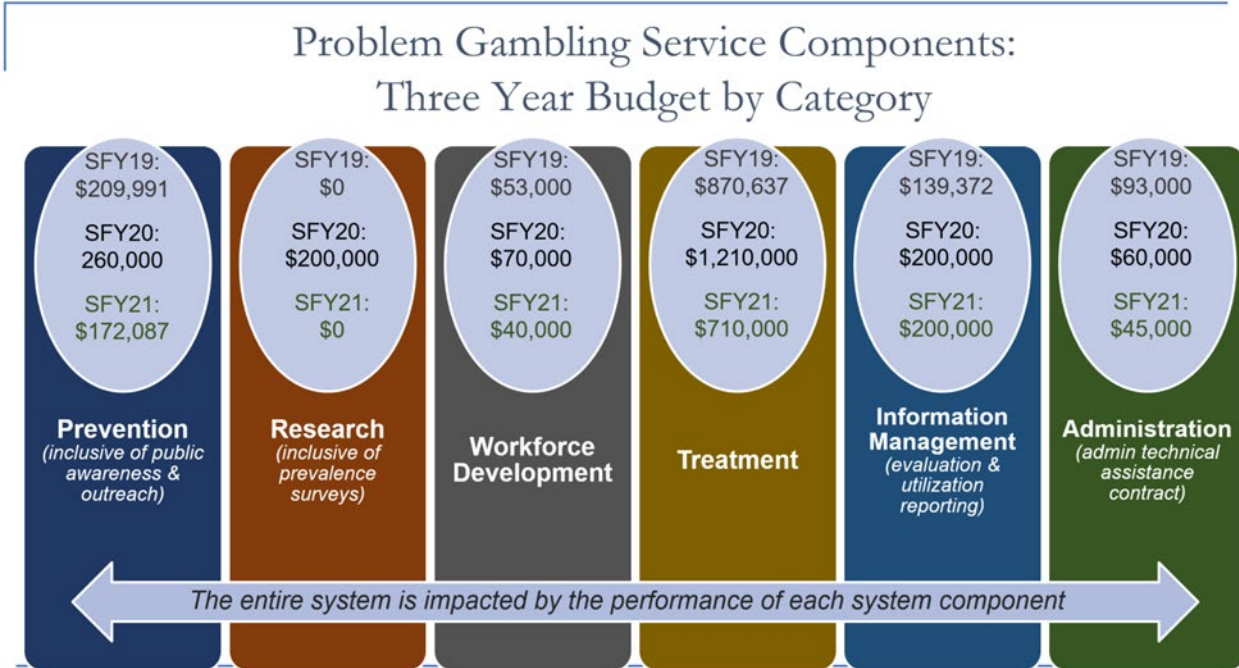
Problem Gambling Service Components:
Three Year Budget by Category

SFY19: $209,991
SFY20: 260,000
SFY21: $172,087
Prevention
(inclusive of public awareness & outreach)

SFY19: $0
SFY20: $200,000
SFY21: $0
Research
(inclusive of prevalence surveys)

SFY19: $53,000
SFY20: $70,000
SFY21: $40,000
Workforce Development

SFY19: $870,637
SFY20: $1,210,000
SFY21: $710,000
Treatment

SFY19: $139,372
SFY20: $200,000
SFY21: $200,000
Information Management
(evaluation & utilization reporting)

SFY19: $93,000
SFY20: $60,000
SFY21: $45,000
Administration
(admin technical assistance contract)

The entire system is impacted by the performance of each system component